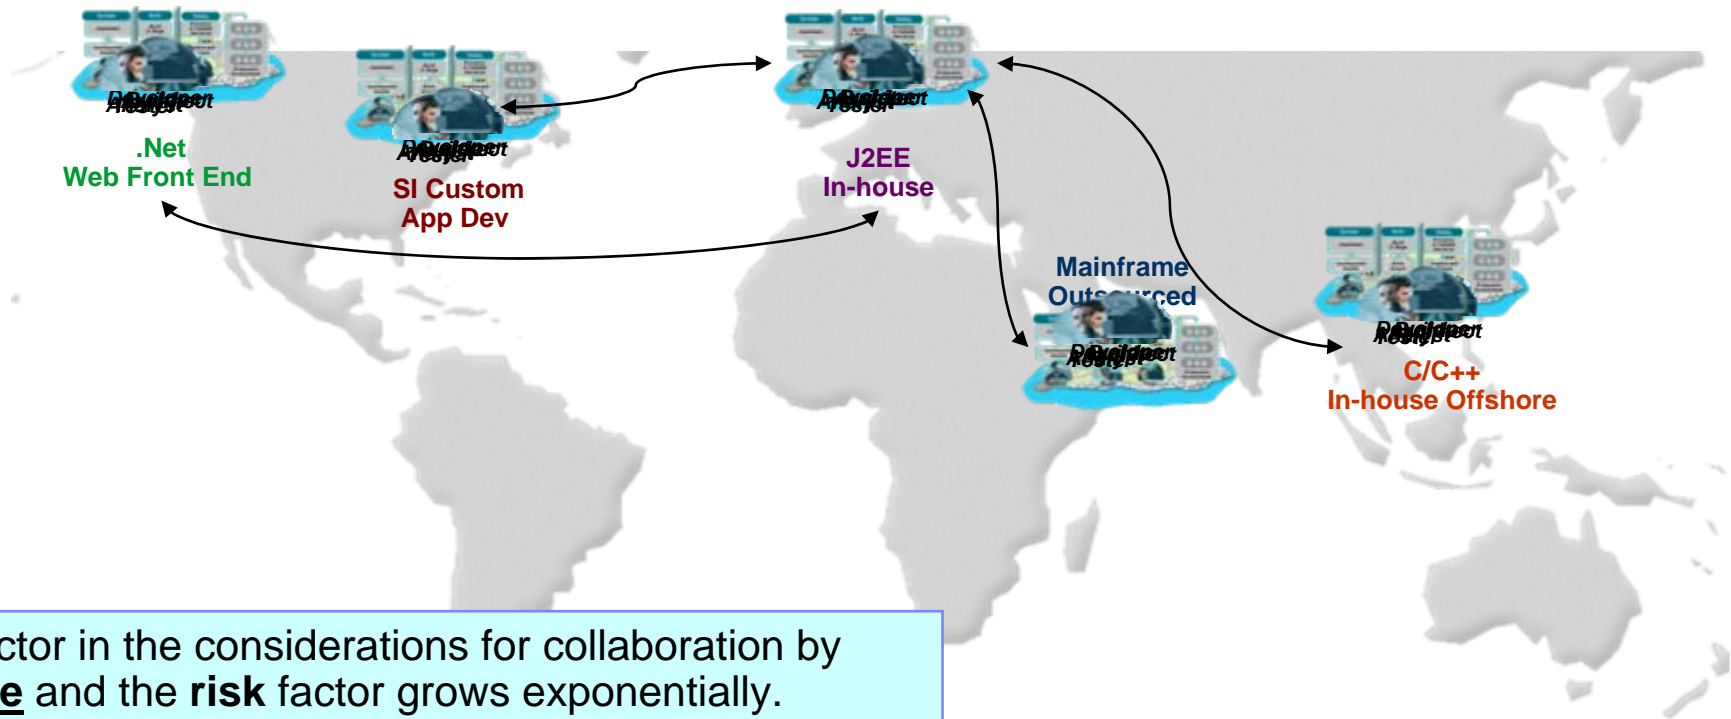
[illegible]

.Net
Web Front End

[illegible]

SI Custom
App Dev

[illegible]

J2EE
In-house

Mainframe
Out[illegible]ced

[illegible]

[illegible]

C/C++
In-house Offshore

ctor in the considerations for collaboration by
**e** and the **risk** factor grows exponentially.